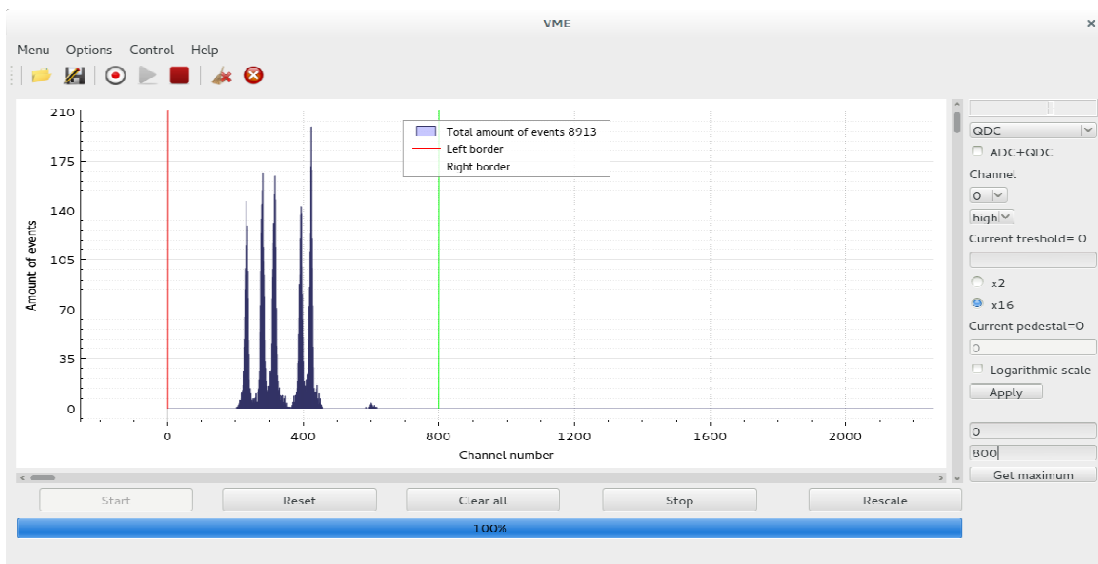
VME

Menu Options Control Help

Total amount of events 8913
Left border
Right border

210
175
140
105
70
35
0

Amount of events

0 400 800 1200 1600 2000

Channel number

QDC
ADC+QDC
Channel
0
high
Current treshold= 0
x2
x16
Current pedestal=0
0
Logarithmic scale
Apply
0
800
Get maximum

Start Reset Clear all Stop Rescale

100%